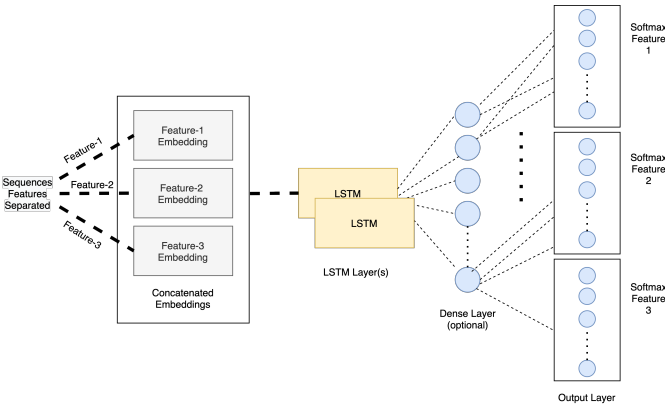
Sequences Features Separated

Feature-1

Feature-2

Feature-3

Feature-1 Embedding

Feature-2 Embedding

Feature-3 Embedding

Concatenated Embeddings

LSTM

LSTM

LSTM Layer(s)

Dense Layer (optional)

Softmax Feature 1

Softmax Feature 2

Softmax Feature 3

Output Layer